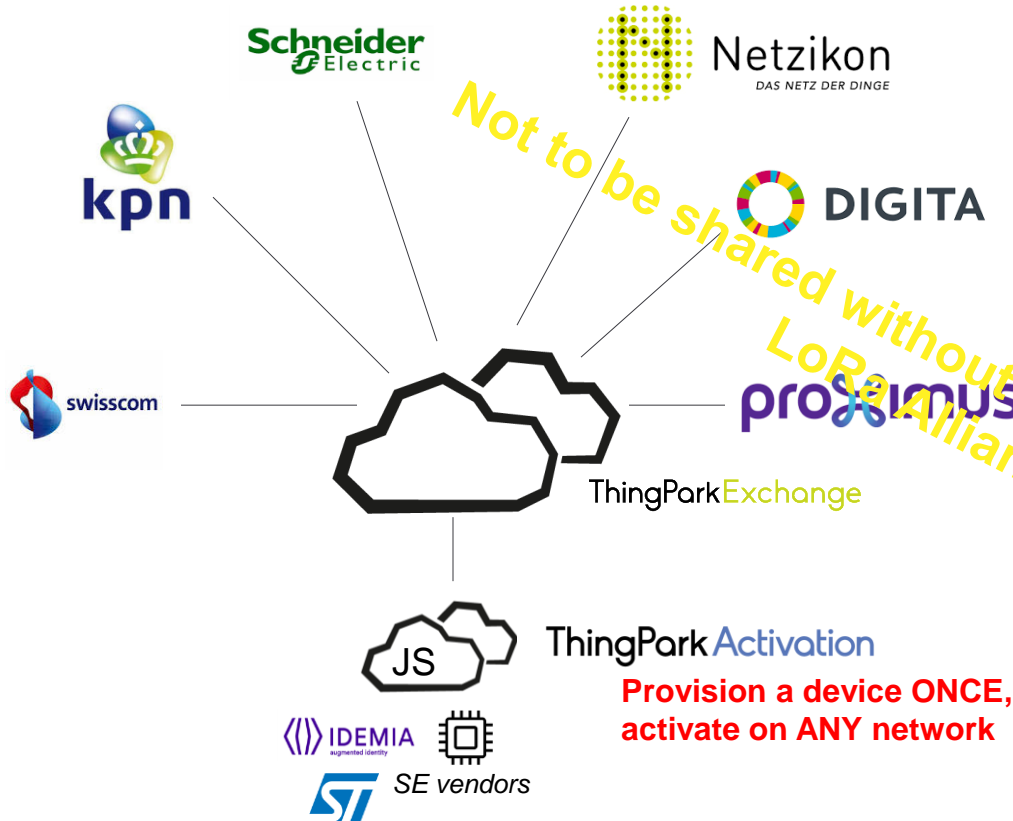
Schneider Electric

Netzikon
DAS NETZ DER DINGE

kpn

DIGITA

swisscom

proximus

Not to be shared without LoRa Allian

ThingParkExchange

JS

ThingPark Activation

Provision a device ONCE, activate on ANY network

IDEMIA
augmented identity

SE vendors